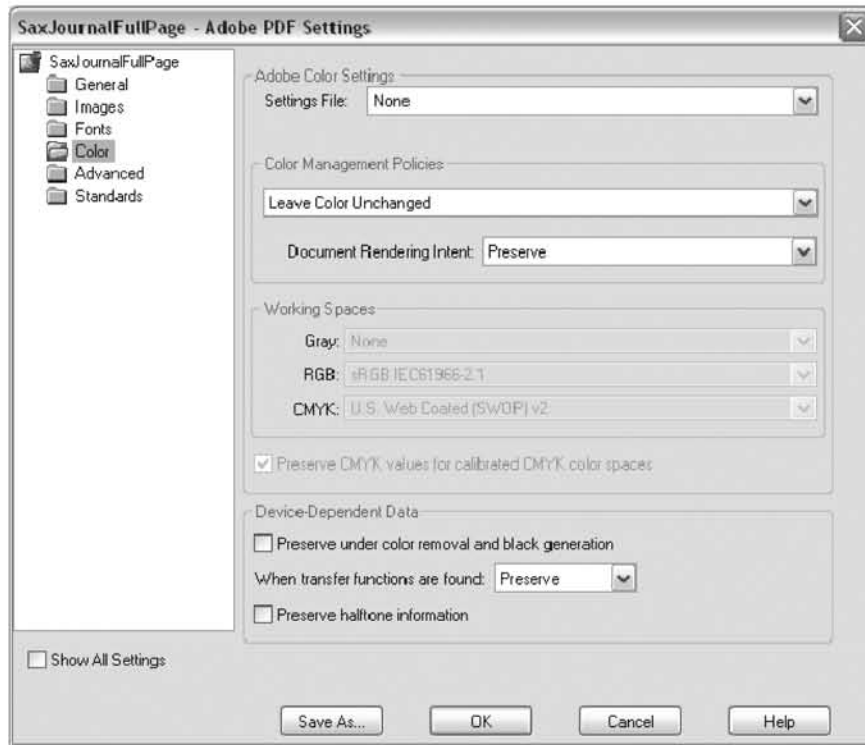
SaxJournalFullPage - Adobe PDF Settings

SaxJournalFullPage
General
Images
Fonts
Color
Advanced
Standards

Adobe Color Settings
Settings File: None

Color Management Policies
Leave Color Unchanged
Document Rendering Intent: Preserve

Working Spaces
Gray: None
RGB: sRGB IEC61966-2.1
CMYK: U.S. Web Coated (SWOP) v2

Preserve CMYK values for calibrated CMYK color spaces

Device-Dependent Data
Preserve under color removal and black generation
When transfer functions are found: Preserve
Preserve halftone information

Show All Settings

Save As... OK Cancel Help